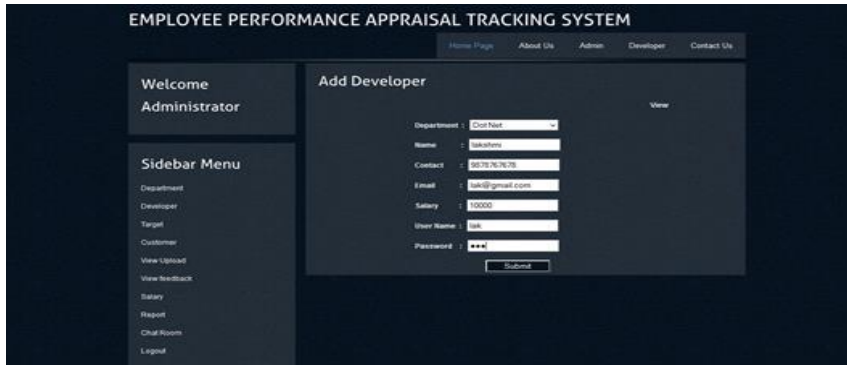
EMPLOYEE PERFORMANCE APPRAISAL TRACKING SYSTEM

Home Page About Us Admin Developer Contact Us

Welcome Administrator

Sidebar Menu

Department
Developer
Target
Customer
View Upload
View feedback
Salary
Report
Chat Room
Logout

Add Developer

View

Department : DotNet
Name : lakshmi
Contact : 9878767678
Email : lak@gmail.com
Salary : 10000
User Name : lak
Password : •••

Submit